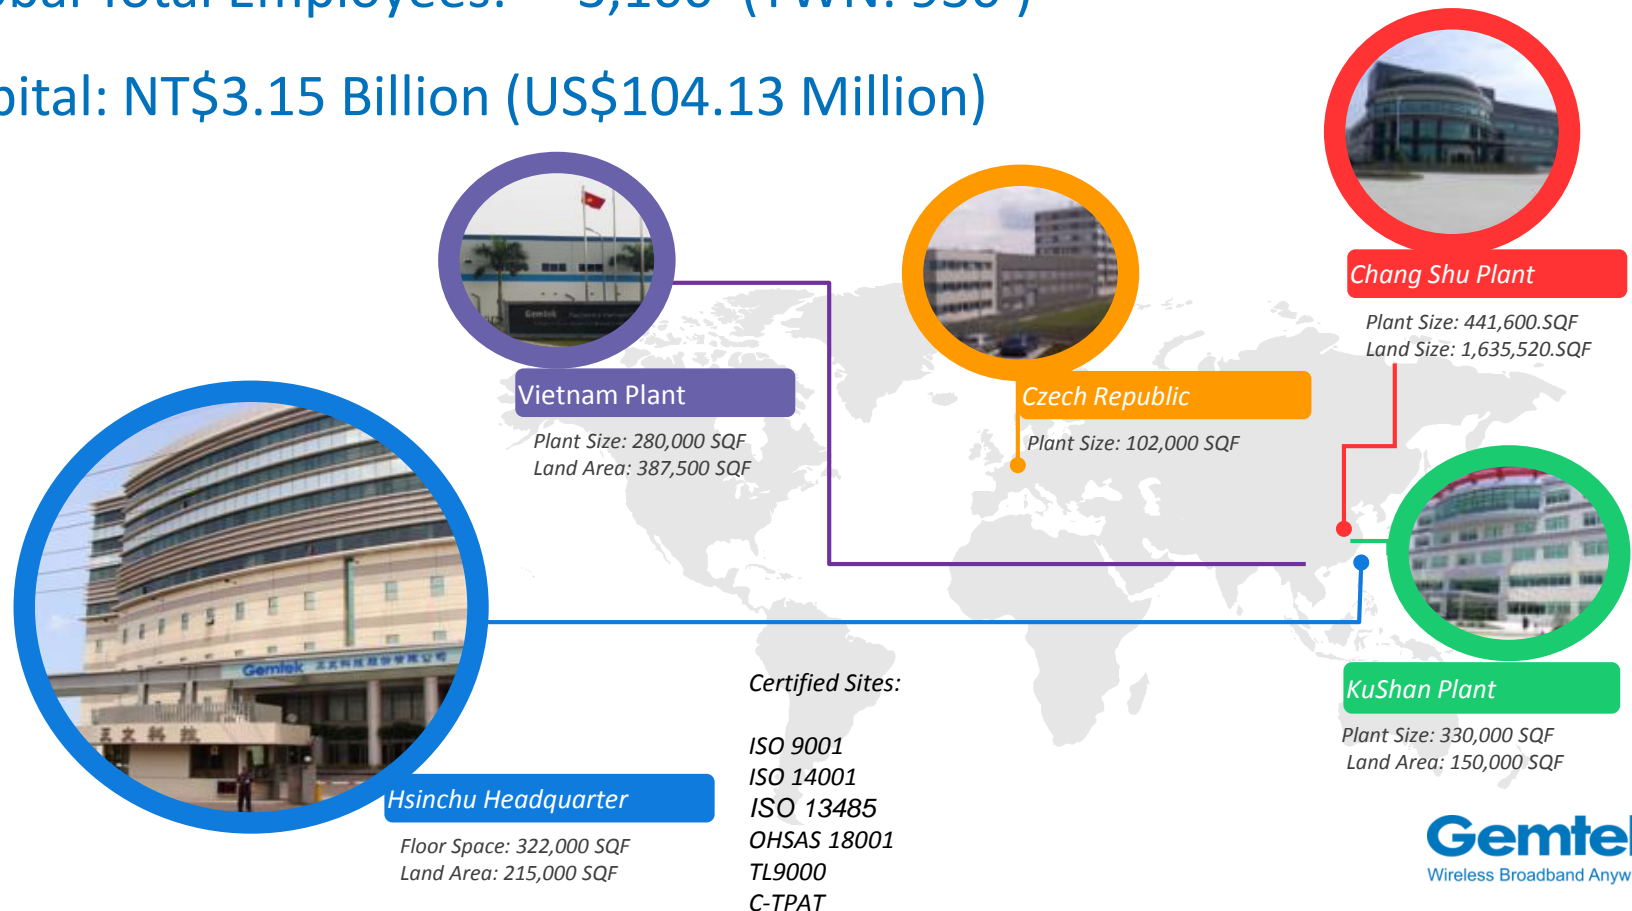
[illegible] Total Employees: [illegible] (TWN: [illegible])

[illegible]pital: NT$3.15 Billion (US$104.13 Million)

Chang Shu Plant
Plant Size: 441,600.SQF
Land Size: 1,635,520.SQF

Vietnam Plant
Plant Size: 280,000 SQF
Land Area: 387,500 SQF

Czech Republic
Plant Size: 102,000 SQF

KuShan Plant
Plant Size: 330,000 SQF
Land Area: 150,000 SQF

Hsinchu Headquarter
Floor Space: 322,000 SQF
Land Area: 215,000 SQF

Certified Sites:

ISO 9001
ISO 14001
ISO 13485
OHSAS 18001
TL9000
C-TPAT

Gemte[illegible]
Wireless Broadband Anyw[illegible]